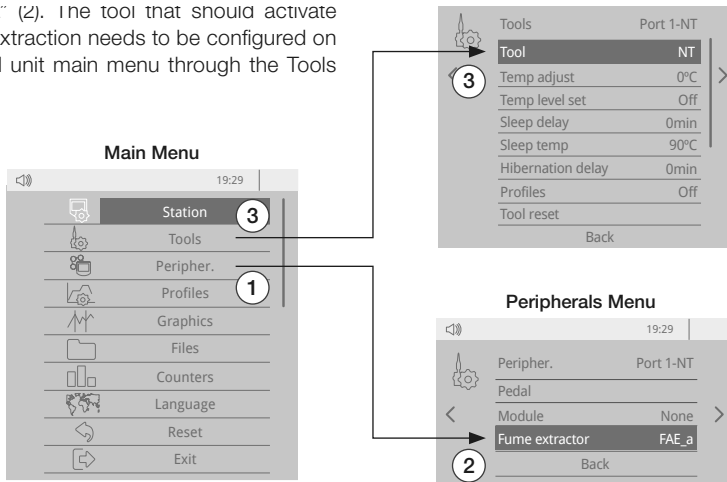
" (2). The tool that should activate xtraction needs to be configured on l unit main menu through the Tools

Main Menu

19:29

Station
3
Tools
Peripher.
Profiles
1
Graphics
Files
Counters
Language
Reset
Exit

| Tools | Port 1-NT |
|---|---|
| Tool | NT |
| Temp adjust | 0ºC |
| Temp level set | Off |
| Sleep delay | 0min |
| Sleep temp | 90ºC |
| Hibernation delay | 0min |
| Profiles | Off |
| Tool reset | |
| Back | |

3

Peripherals Menu

19:29

| Peripher. | Port 1-NT |
|---|---|
| Pedal | |
| Module | None |
| Fume extractor | FAE_a |
| Back | |

2